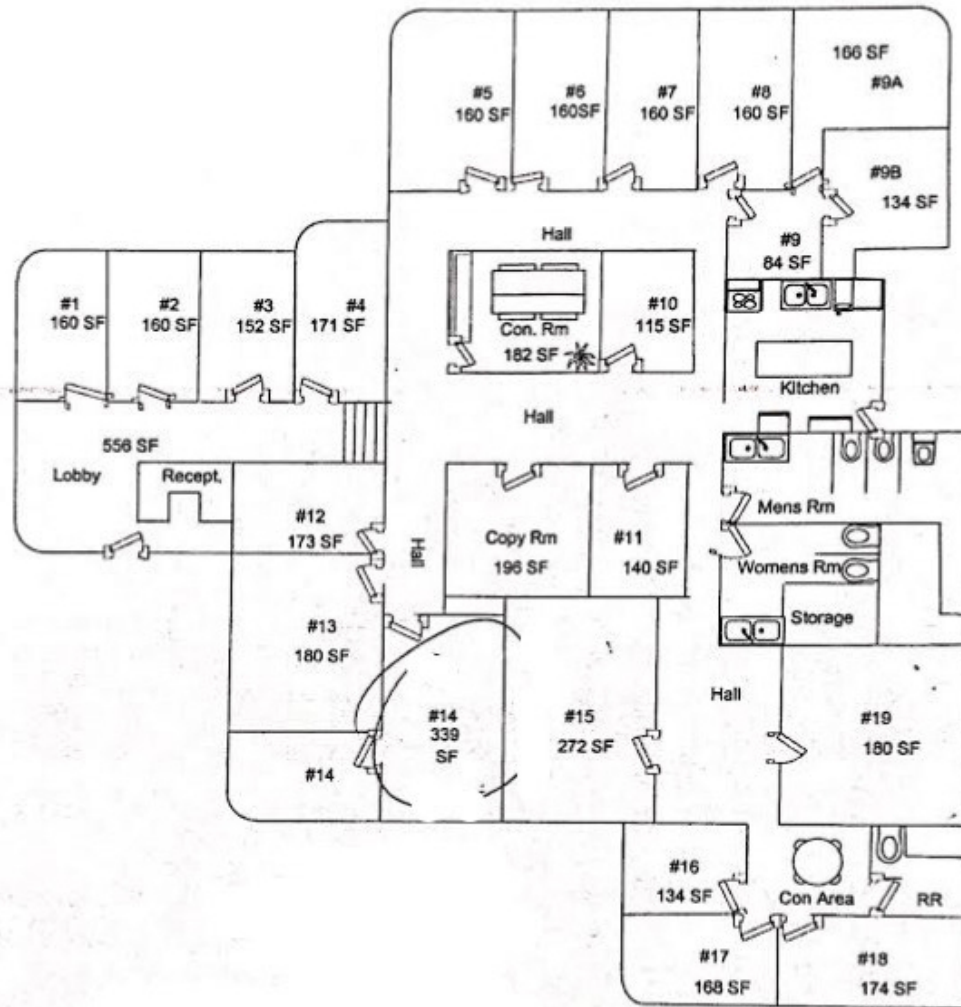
166 SF
#9A

#5
160 SF

#6
160SF

#7
160 SF

#8
160 SF

#9B
134 SF

Hall

#9
84 SF

#1
160 SF

#2
160 SF

#3
152 SF

#4
171 SF

Con. Rm
182 SF

#10
115 SF

Kitchen

Hall

556 SF

Lobby

Recept.

#12
173 SF

Hall

Copy Rm
196 SF

#11
140 SF

Mens Rm

Womens Rm

Storage

#13
180 SF

Hall

#14
339
SF

#15
272 SF

#19
180 SF

#14

#16
134 SF

Con Area

RR

#17
168 SF

#18
174 SF